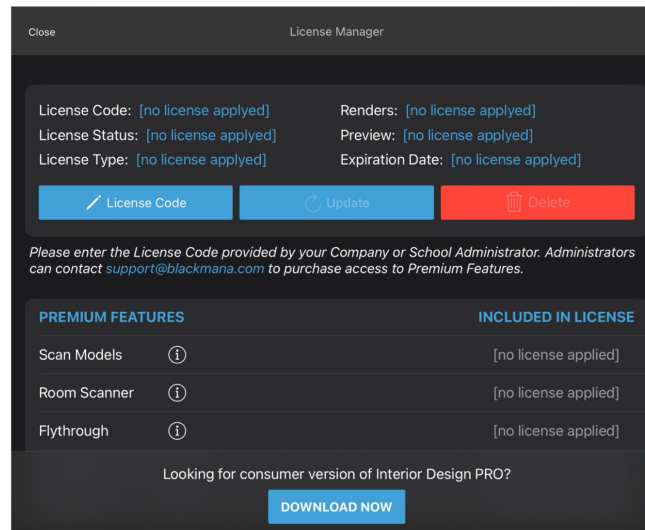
Close

License Manager

License Code: [no license applyed]
License Status: [no license applyed]
License Type: [no license applyed]

Renders: [no license applyed]
Preview: [no license applyed]
Expiration Date: [no license applyed]

License Code
Update
Delete

Please enter the License Code provided by your Company or School Administrator. Administrators can contact support@blackmana.com to purchase access to Premium Features.

| PREMIUM FEATURES | INCLUDED IN LICENSE |
|---|---|
| Scan Models | [no license applied] |
| Room Scanner | [no license applied] |
| Flythrough | [no license applied] |

Looking for consumer version of Interior Design PRO?

DOWNLOAD NOW